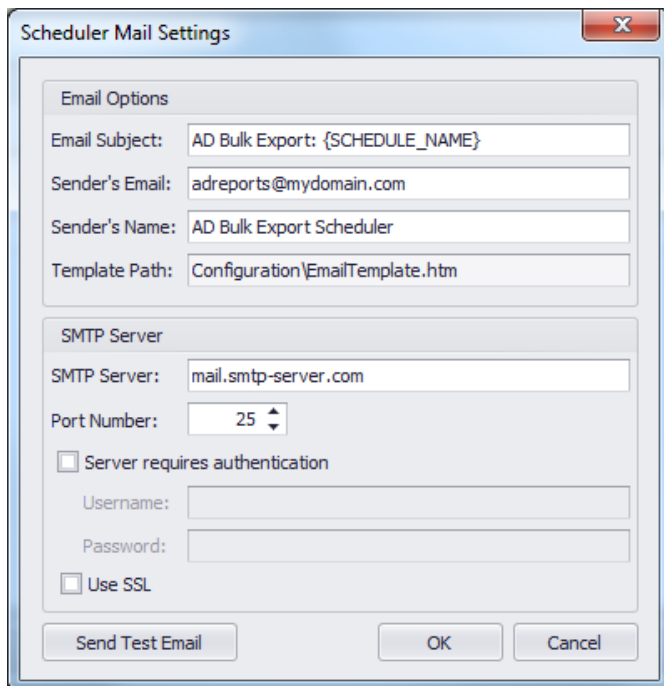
Scheduler Mail Settings

Email Options

Email Subject: AD Bulk Export: {SCHEDULE_NAME}

Sender's Email: adreports@mydomain.com

Sender's Name: AD Bulk Export Scheduler

Template Path: Configuration\EmailTemplate.htm

SMTP Server

SMTP Server: mail.smtp-server.com

Port Number: 25

Server requires authentication

Username:

Password:

Use SSL

Send Test Email

OK

Cancel